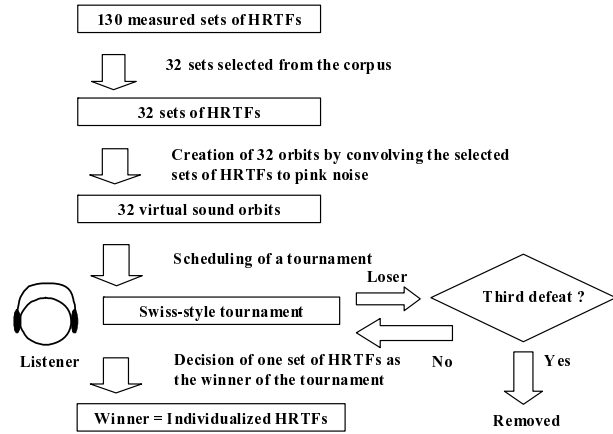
130 measured sets of HRTFs

32 sets selected from the corpus

32 sets of HRTFs

Creation of 32 orbits by convolving the selected sets of HRTFs to pink noise

32 virtual sound orbits

Scheduling of a tournament

Swiss-style tournament

Loser

Third defeat ?

Listener

Decision of one set of HRTFs as the winner of the tournament

No

Yes

Winner = Individualized HRTFs

Removed